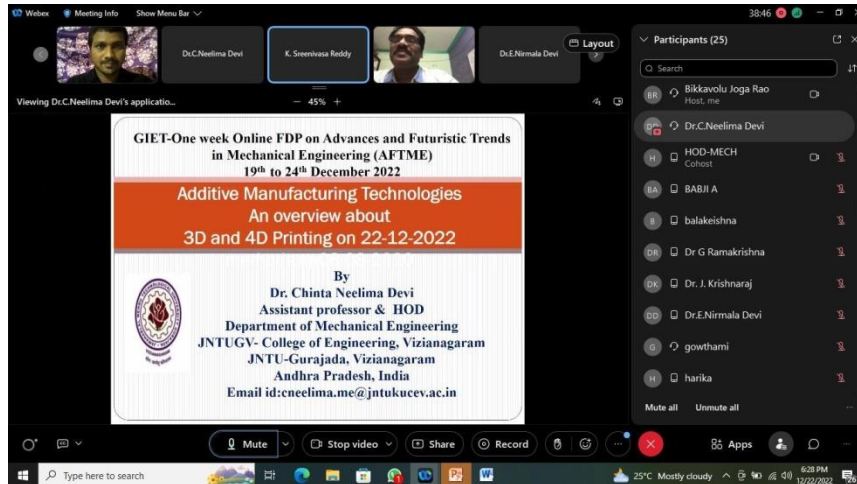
Webex   Meeting Info   Show Menu Bar

38:46

Dr.C.Neelima Devi   K. Sreenivasa Reddy   Dr.E.Nirmala Devi

Layout

Viewing Dr.C.Neelima Devi's applicatio...   — 45% +

GIET-One week Online FDP on Advances and Futuristic Trends in Mechanical Engineering (AFTME)
19th to 24th December 2022

Additive Manufacturing Technologies
An overview about
3D and 4D Printing on 22-12-2022

By
Dr. Chinta Neelima Devi
Assistant professor & HOD
Department of Mechanical Engineering
JNTUGV- College of Engineering, Vizianagaram
JNTU-Gurajada, Vizianagaram
Andhra Pradesh, India
Email id:cneelima.me@jntukucev.ac.in

Participants (25)

Search

BR Bikkavolu Joga Rao
Host, me

Dr.C.Neelima Devi

H HOD-MECH
Cohost

BA BABJI A

B balakeishna

DR Dr G Ramakrishna

DK Dr. J. Krishnaraj

DD Dr.E.Nirmala Devi

G gowthami

H harika

Mute all   Unmute all

Mute   Stop video   Share   Record   Apps

Type here to search

25°C Mostly cloudy   6:28 PM 12/22/2022